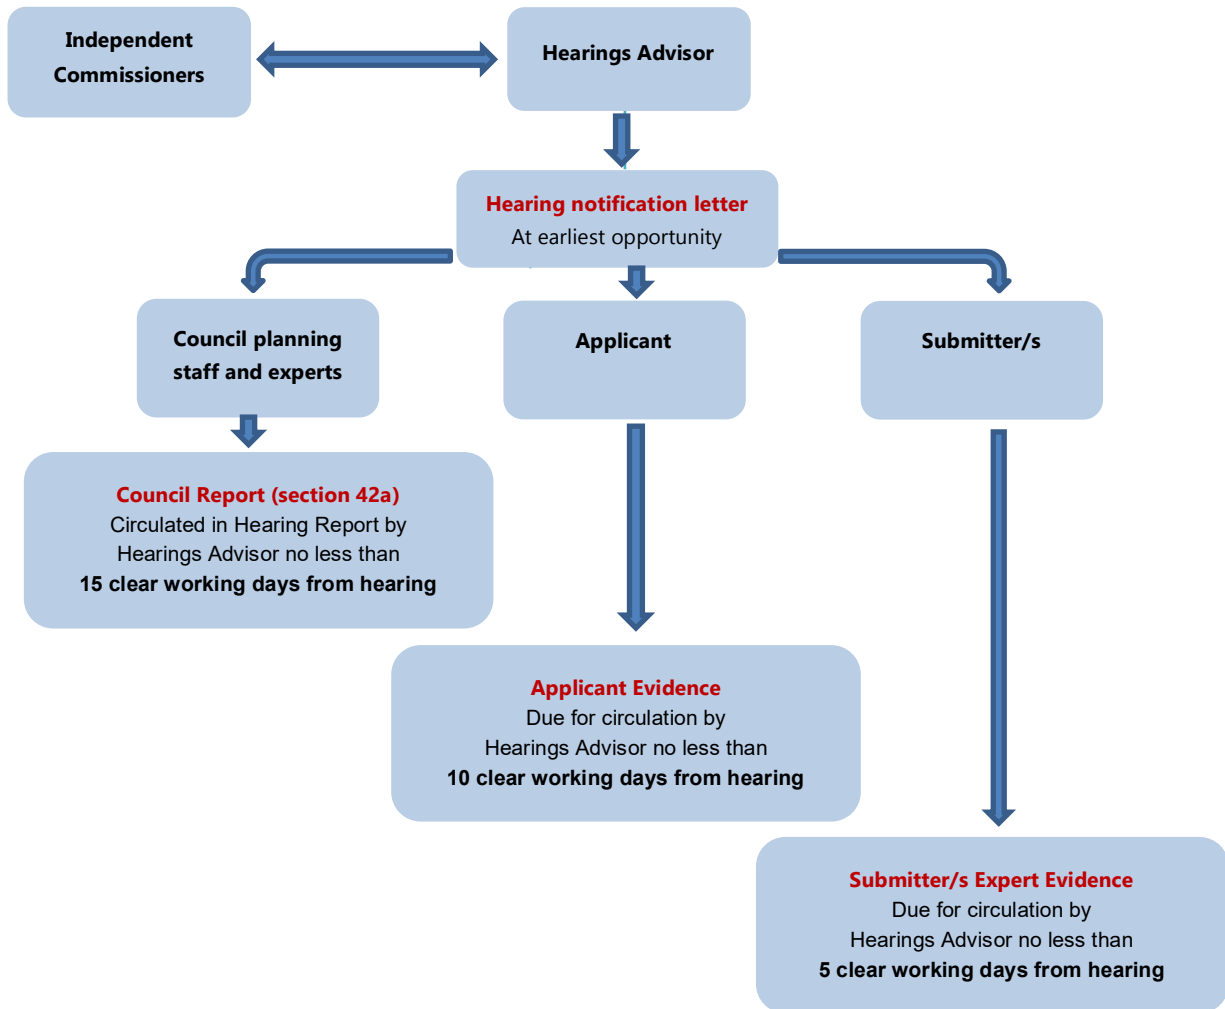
Independent Commissioners

Hearings Advisor

Hearing notification letter
At earliest opportunity

Council planning staff and experts

Applicant

Submitter/s

Council Report (section 42a)
Circulated in Hearing Report by Hearings Advisor no less than
15 clear working days from hearing

Applicant Evidence
Due for circulation by Hearings Advisor no less than
10 clear working days from hearing

Submitter/s Expert Evidence
Due for circulation by Hearings Advisor no less than
5 clear working days from hearing